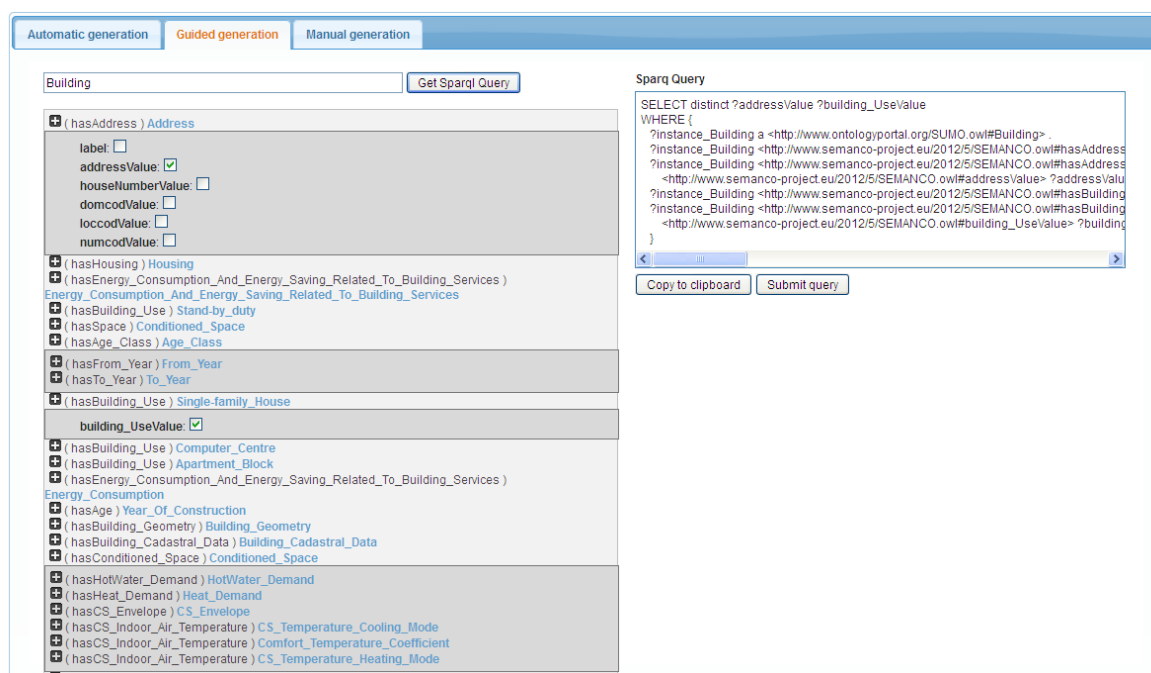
Automatic generation | Guided generation | Manual generation

Building
Get Sparql Query

( hasAddress ) Address
label:
addressValue:
houseNumberValue:
domcodValue:
loccodValue:
numcodValue:
( hasHousing ) Housing
( hasEnergy_Consumption_And_Energy_Saving_Related_To_Building_Services ) Energy_Consumption_And_Energy_Saving_Related_To_Building_Services
( hasBuilding_Use ) Stand-by_duty
( hasSpace ) Conditioned_Space
( hasAge_Class ) Age_Class
( hasFrom_Year ) From_Year
( hasTo_Year ) To_Year
( hasBuilding_Use ) Single-family_House
building_UseValue:
( hasBuilding_Use ) Computer_Centre
( hasBuilding_Use ) Apartment_Block
( hasEnergy_Consumption_And_Energy_Saving_Related_To_Building_Services ) Energy_Consumption
( hasAge ) Year_Of_Construction
( hasBuilding_Geometry ) Building_Geometry
( hasBuilding_Cadastral_Data ) Building_Cadastral_Data
( hasConditioned_Space ) Conditioned_Space
( hasHotWater_Demand ) HotWater_Demand
( hasHeat_Demand ) Heat_Demand
( hasCS_Envelope ) CS_Envelope
( hasCS_Indoor_Air_Temperature ) CS_Temperature_Cooling_Mode
( hasCS_Indoor_Air_Temperature ) Comfort_Temperature_Coefficient
( hasCS_Indoor_Air_Temperature ) CS_Temperature_Heating_Mode

Sparq Query
SELECT distinct ?addressValue ?building_UseValue
WHERE {
?instance_Building a <http://www.ontologyportal.org/SUMO.owl#Building> .
?instance_Building <http://www.semanco-project.eu/2012/5/SEMANCO.owl#hasAddress
?instance_Building <http://www.semanco-project.eu/2012/5/SEMANCO.owl#hasAddress
<http://www.semanco-project.eu/2012/5/SEMANCO.owl#addressValue> ?addressValu
?instance_Building <http://www.semanco-project.eu/2012/5/SEMANCO.owl#hasBuilding
?instance_Building <http://www.semanco-project.eu/2012/5/SEMANCO.owl#hasBuilding
<http://www.semanco-project.eu/2012/5/SEMANCO.owl#building_UseValue> ?building
}
Copy to clipboard
Submit query